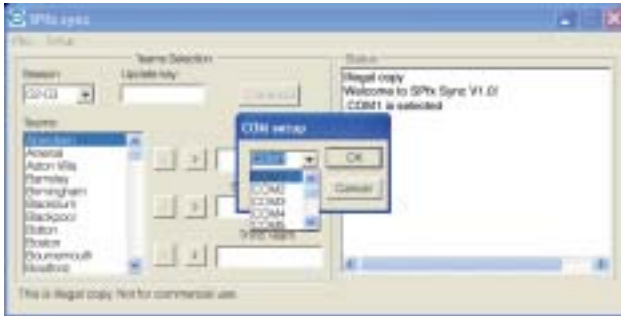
SPfx sync
File Setup
Teams Selection
Season
Update key
02-03
Teams
Aberdeen
Arsenal
Aston Villa
Barnsley
Birmingham
Blackburn
Blackpool
Bolton
Boston
Bournemouth
Bradford
COM setup
COM1
COM1
COM2
COM3
COM4
COM5
OK
Cancel
Status
Illegal copy
Welcome to SPfx Sync V1.0!
COM1 is selected
This is illegal copy. Not for commercial use.